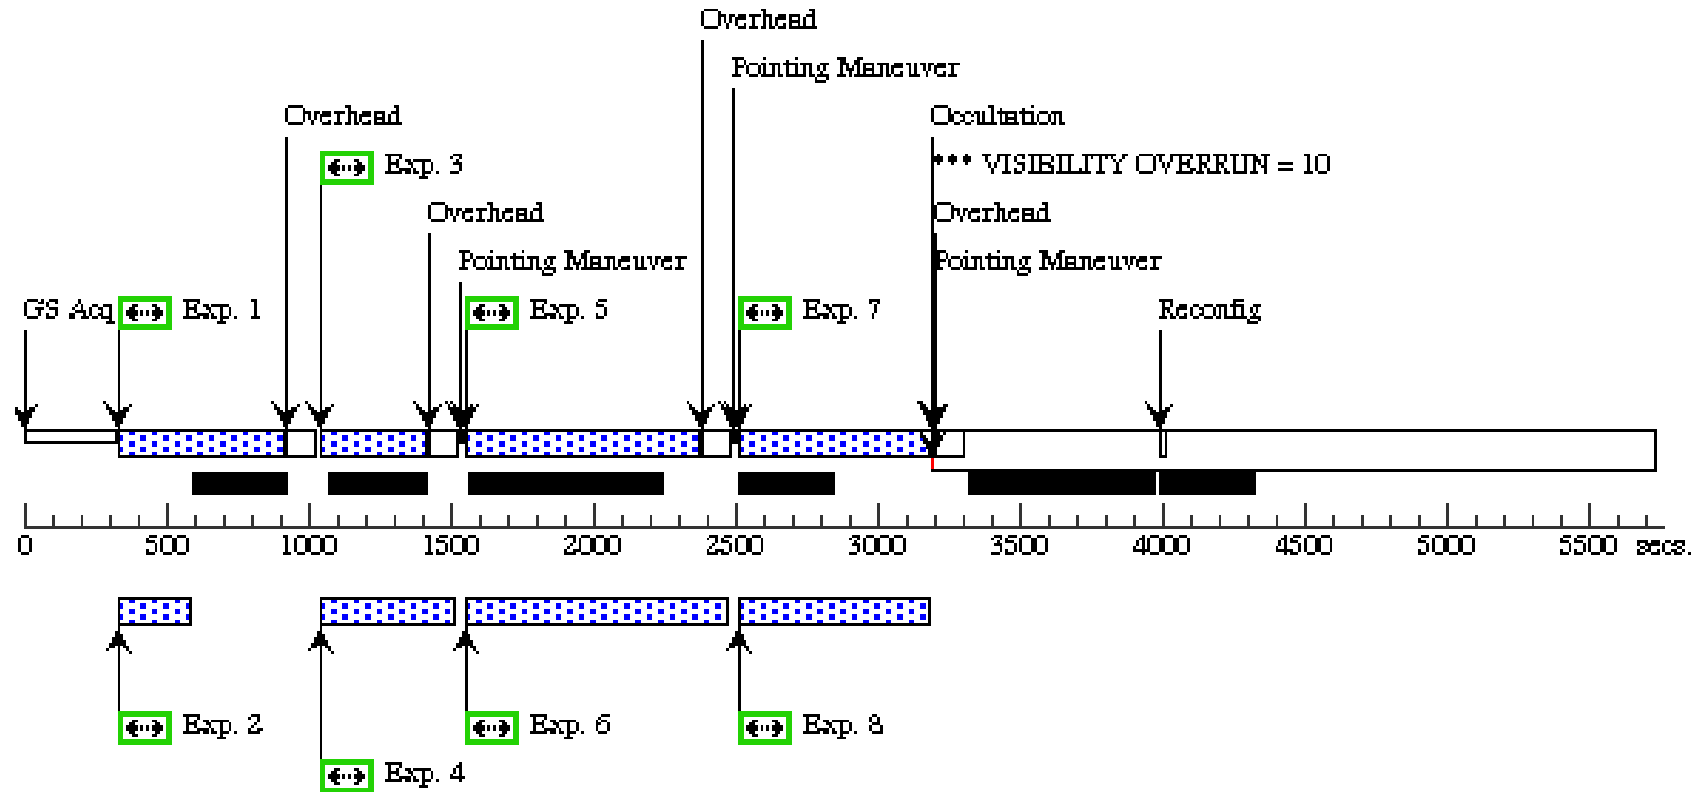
Overhead

Pointing Maneuver

Overhead

Occultation

Exp. 3

\*\*\* VISIBILITY OVERRUN = 10

Overhead

Overhead

Pointing Maneuver

Pointing Maneuver

GS Acq

Exp. 1

Exp. 5

Exp. 7

Reconfig

0 500 1000 1500 2000 2500 3000 3500 4000 4500 5000 5500 secs.

Exp. 2

Exp. 6

Exp. 8

Exp. 4